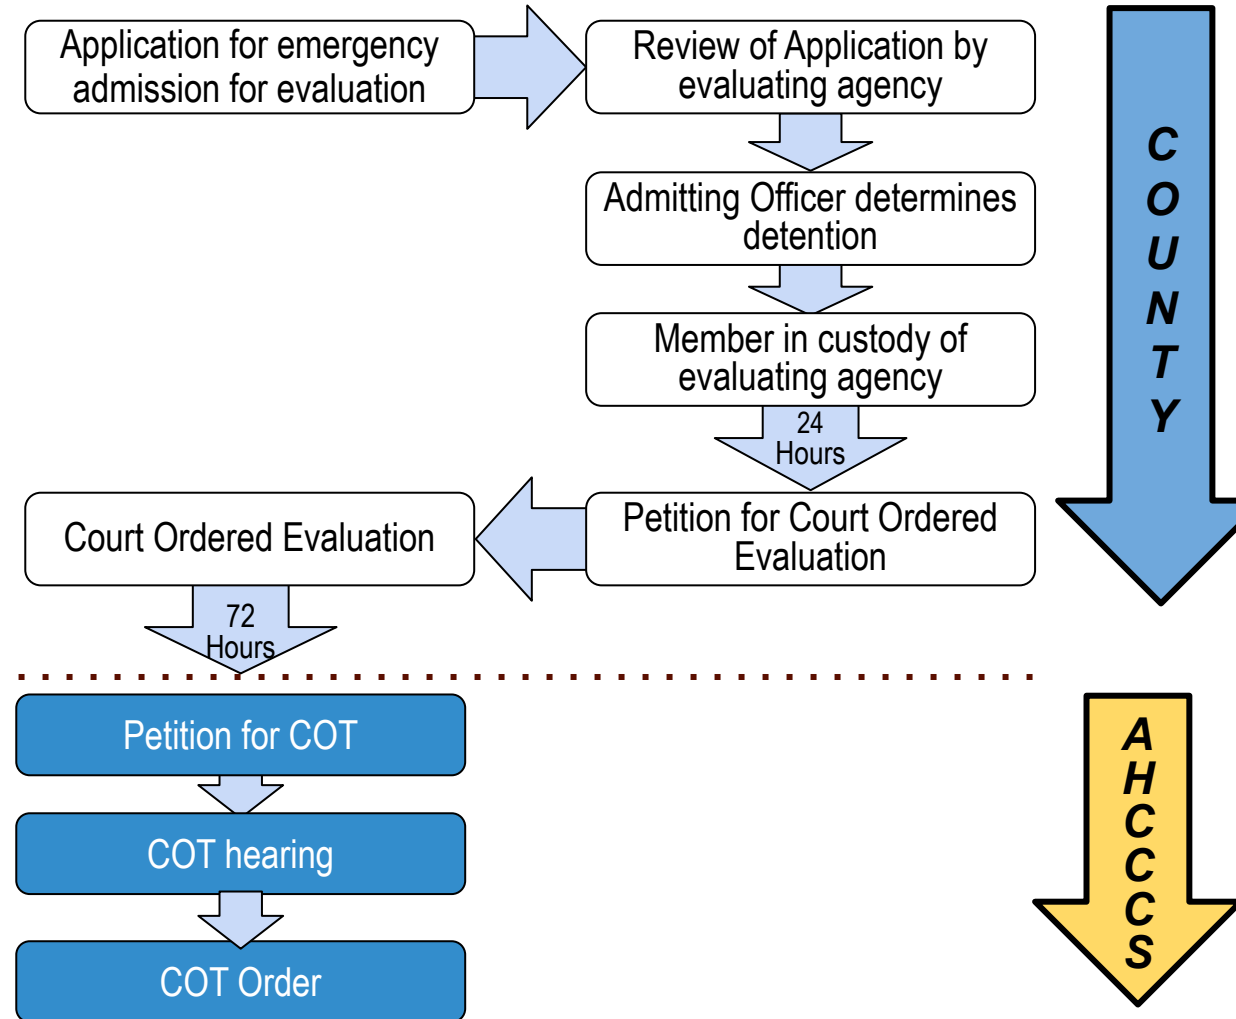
Application for emergency admission for evaluation

Review of Application by evaluating agency

Admitting Officer determines detention

Member in custody of evaluating agency

24 Hours

Petition for Court Ordered Evaluation

Court Ordered Evaluation

72 Hours

COUNTY

Petition for COT

COT hearing

COT Order

AHCCCS